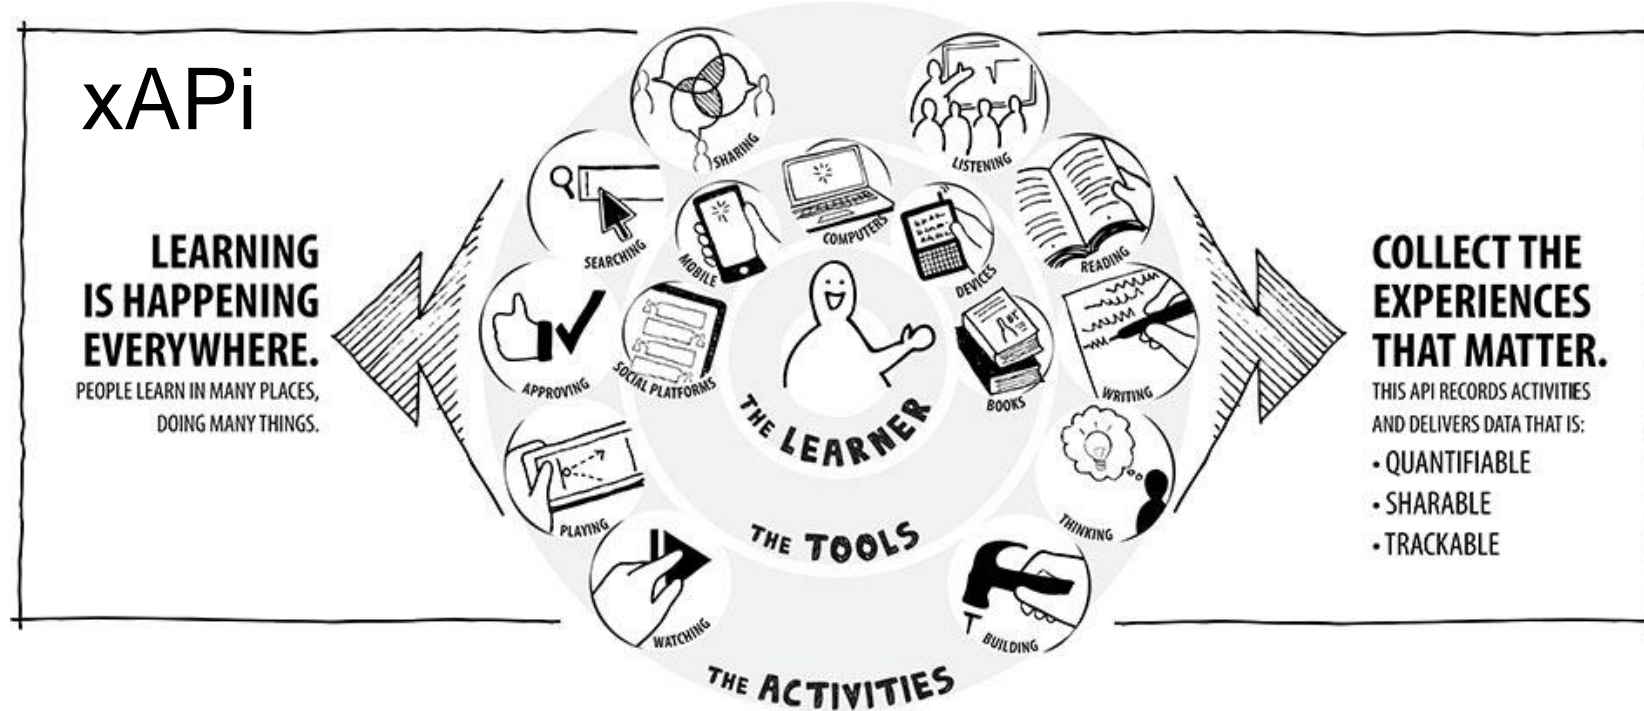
xAPi

LEARNING IS HAPPENING EVERYWHERE.
PEOPLE LEARN IN MANY PLACES, DOING MANY THINGS.

SHARING
LISTENING
SEARCHING
MOBILE
COMPUTERS
DEVICES
READING
APPROVING
SOCIAL PLATFORMS
BOOKS
WRITING
THE LEARNER
PLAYING
THINKING
THE TOOLS
WATCHING
BUILDING
THE ACTIVITIES

COLLECT THE EXPERIENCES THAT MATTER.
THIS API RECORDS ACTIVITIES AND DELIVERS DATA THAT IS:
• QUANTIFIABLE
• SHARABLE
• TRACKABLE